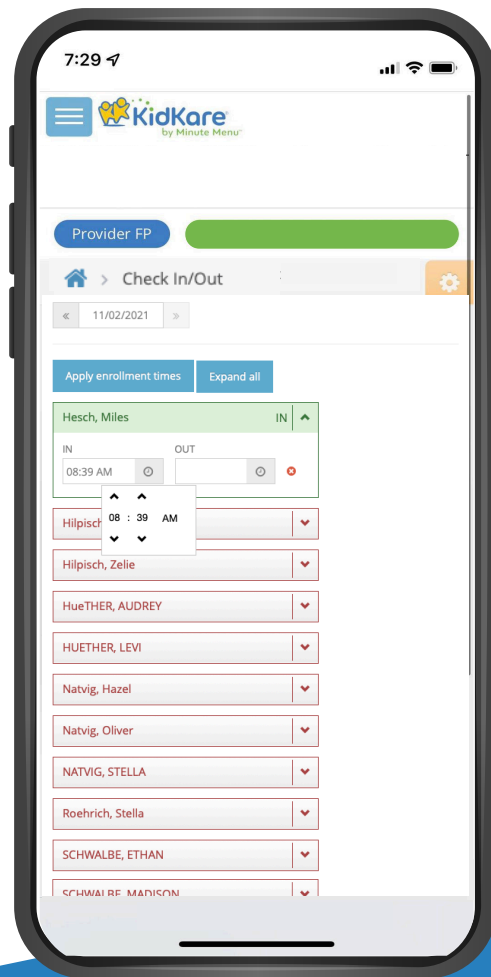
7:29

KidKare by Minute Menu

Provider FP

Check In/Out

« 11/02/2021 »

Apply enrollment times
Expand all

Hesch, Miles IN

IN
08:39 AM
OUT

08 : 39 AM

Hilpisch

Hilpisch, Zelie

HueTHER, AUDREY

HUETHER, LEVI

Natvig, Hazel

Natvig, Oliver

NATVIG, STELLA

Roehrich, Stella

SCHWALBE, ETHAN

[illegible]